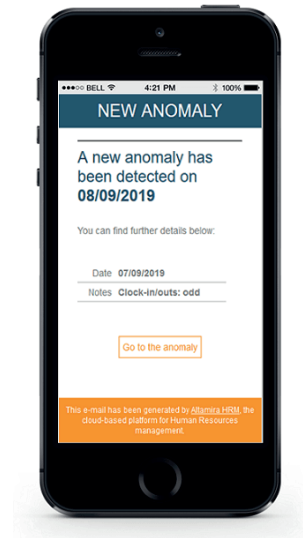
BELL 4:21 PM 100%

NEW ANOMALY

A new anomaly has been detected on 08/09/2019

You can find further details below:

| Date | 07/09/2019 |
|---|---|
| Notes | Clock-in/outs: odd |

Go to the anomaly

This e-mail has been generated by Altamira HRM, the cloud-based platform for Human Resources management.